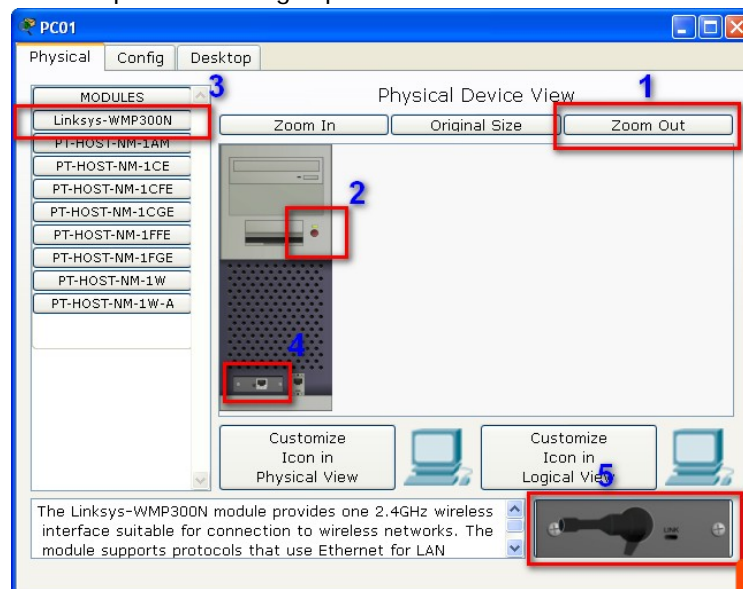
PC01

Physical | Config | Desktop

MODULES
Linksys-WMP300N
PT-HOST-NM-1AM
PT-HOST-NM-1CE
PT-HOST-NM-1CFE
PT-HOST-NM-1CGE
PT-HOST-NM-1FFE
PT-HOST-NM-1FGE
PT-HOST-NM-1W
PT-HOST-NM-1W-A

3

Physical Device View

1

Zoom In | Original Size | Zoom Out

2

4

Customize Icon in Physical View

Customize Icon in Logical View

5

The Linksys-WMP300N module provides one 2.4GHz wireless interface suitable for connection to wireless networks. The module supports protocols that use Ethernet for LAN

LINK